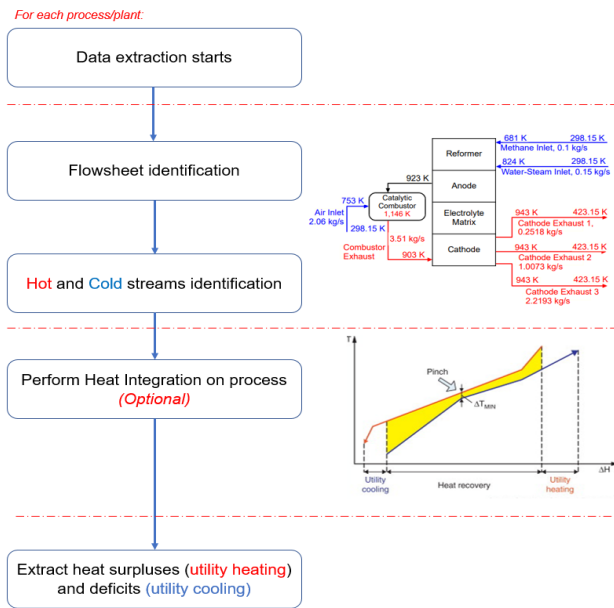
For each process/plant:

Data extraction starts

Flowsheet identification

Reformer

Anode

Electrolyte Matrix

Cathode

681 K 298.15 K Methane Inlet, 0.1 kg/s

824 K 298.15 K Water-Steam Inlet, 0.15 kg/s

923 K

Catalytic Combustor 1,146 K

753 K

Air Inlet 2.06 kg/s

298.15 K

3.51 kg/s

Combustor Exhaust

903 K

943 K 423.15 K Cathode Exhaust 1, 0.2518 kg/s

943 K 423.15 K Cathode Exhaust 2 1.0073 kg/s

943 K 423.15 K Cathode Exhaust 3 2.2193 kg/s

Hot and Cold streams identification

Perform Heat Integration on process (Optional)

T

Pinch

$\Delta T_{MIN}$

$\Delta H$

Utility cooling

Heat recovery

Utility heating

Extract heat surpluses (utility heating) and deficits (utility cooling)